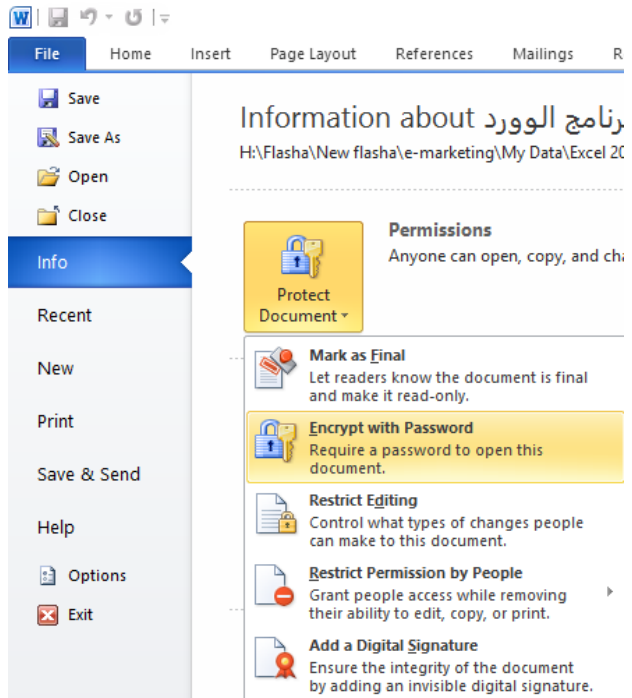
File
Home
Insert
Page Layout
References
Mailings
R

Save
Save As
Open
Close
Info
Recent
New
Print
Save & Send
Help
Options
Exit

Information about برنامج الوورد
H:\Flasha\New flasha\e-marketing\My Data\Excel 20

Protect Document

Permissions
Anyone can open, copy, and ch

Mark as Final
Let readers know the document is final and make it read-only.

Encrypt with Password
Require a password to open this document.

Restrict Editing
Control what types of changes people can make to this document.

Restrict Permission by People
Grant people access while removing their ability to edit, copy, or print.

Add a Digital Signature
Ensure the integrity of the document by adding an invisible digital signature.